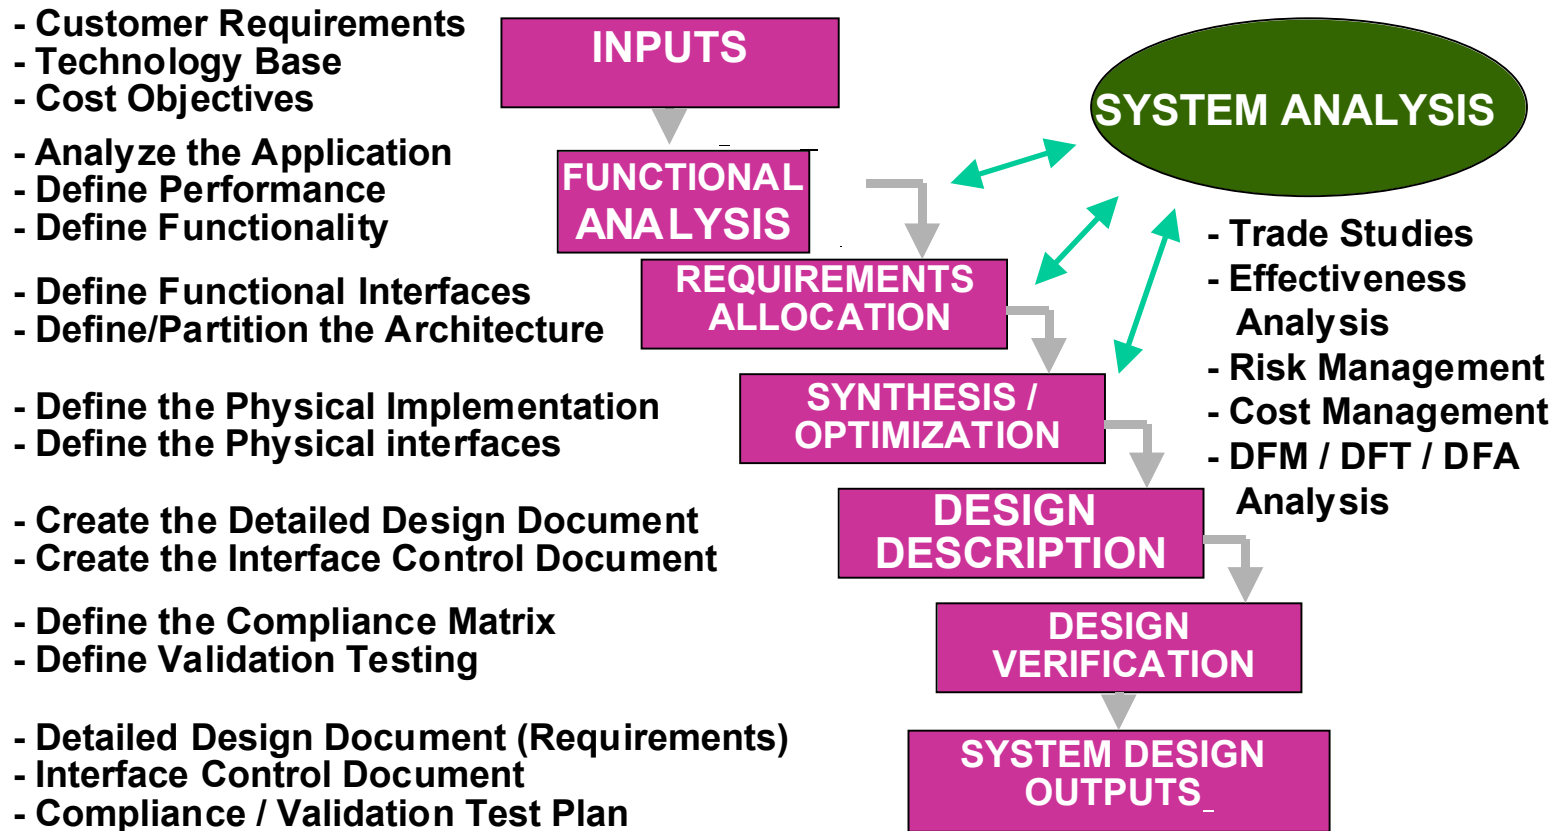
- Customer Requirements
- Technology Base
- Cost Objectives

INPUTS

SYSTEM ANALYSIS

- Analyze the Application
- Define Performance
- Define Functionality

FUNCTIONAL ANALYSIS

- Define Functional Interfaces
- Define/Partition the Architecture

REQUIREMENTS ALLOCATION

- Trade Studies
- Effectiveness Analysis
- Risk Management
- Cost Management
- DFM / DFT / DFA Analysis

- Define the Physical Implementation
- Define the Physical interfaces

SYNTHESIS / OPTIMIZATION

- Create the Detailed Design Document
- Create the Interface Control Document

DESIGN DESCRIPTION

- Define the Compliance Matrix
- Define Validation Testing

DESIGN VERIFICATION

- Detailed Design Document (Requirements)
- Interface Control Document
- Compliance / Validation Test Plan

SYSTEM DESIGN OUTPUTS